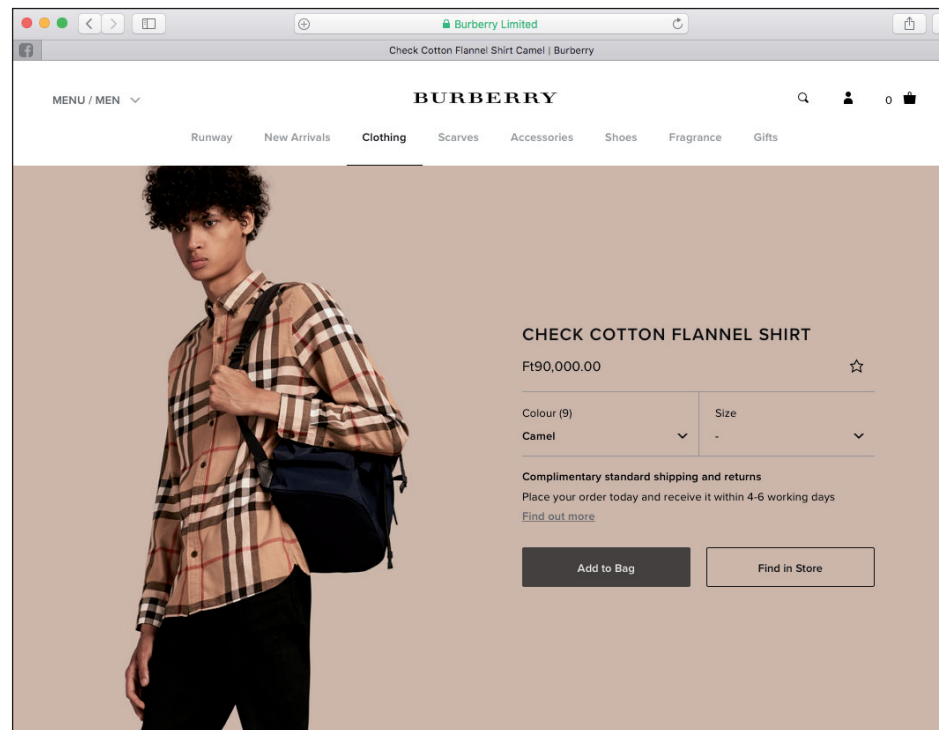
Burberry Limited

Check Cotton Flannel Shirt Camel | Burberry

MENU / MEN

BURBERRY

0

Runway New Arrivals Clothing Scarves Accessories Shoes Fragrance Gifts

CHECK COTTON FLANNEL SHIRT

Ft90,000.00

Colour (9)
Camel

Size
-

Complimentary standard shipping and returns

Place your order today and receive it within 4-6 working days

Find out more

Add to Bag

Find in Store